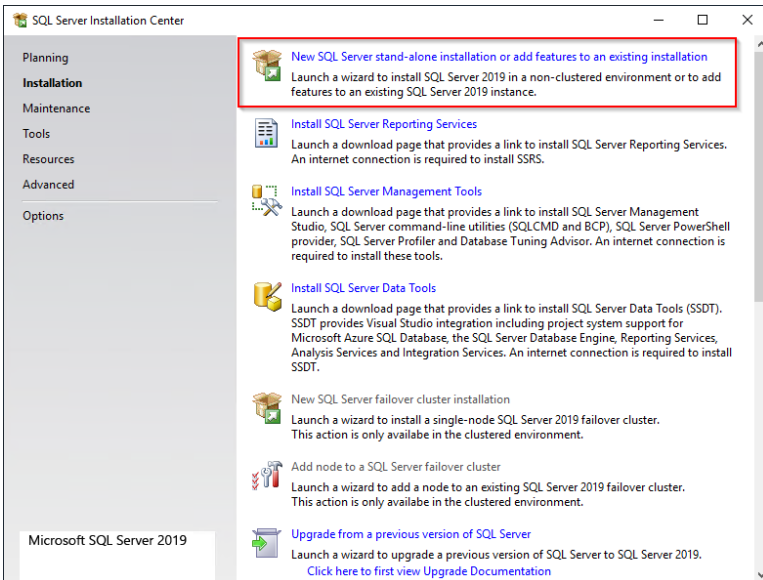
SQL Server Installation Center

Planning
Installation
Maintenance
Tools
Resources
Advanced
Options

New SQL Server stand-alone installation or add features to an existing installation
Launch a wizard to install SQL Server 2019 in a non-clustered environment or to add features to an existing SQL Server 2019 instance.

Install SQL Server Reporting Services
Launch a download page that provides a link to install SQL Server Reporting Services. An internet connection is required to install SSRS.

Install SQL Server Management Tools
Launch a download page that provides a link to install SQL Server Management Studio, SQL Server command-line utilities (SQLCMD and BCP), SQL Server PowerShell provider, SQL Server Profiler and Database Tuning Advisor. An internet connection is required to install these tools.

Install SQL Server Data Tools
Launch a download page that provides a link to install SQL Server Data Tools (SSDT). SSDT provides Visual Studio integration including project system support for Microsoft Azure SQL Database, the SQL Server Database Engine, Reporting Services, Analysis Services and Integration Services. An internet connection is required to install SSDT.

New SQL Server failover cluster installation
Launch a wizard to install a single-node SQL Server 2019 failover cluster. This action is only availabe in the clustered environment.

Add node to a SQL Server failover cluster
Launch a wizard to add a node to an existing SQL Server 2019 failover cluster. This action is only availabe in the clustered environment.

Upgrade from a previous version of SQL Server
Launch a wizard to upgrade a previous version of SQL Server to SQL Server 2019.
Click here to first view Upgrade Documentation

Microsoft SQL Server 2019